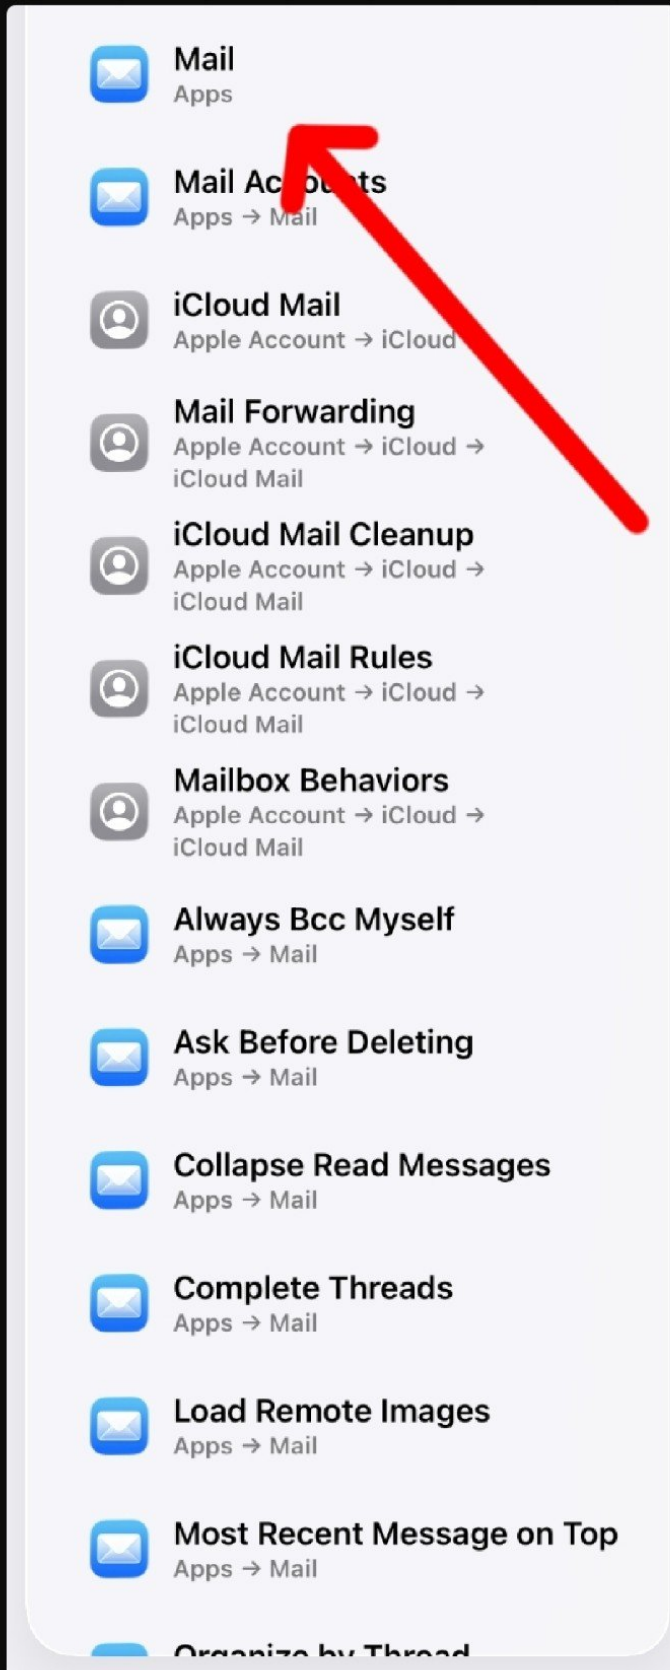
Mail
Apps

Mail Ac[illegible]ts
Apps → Mail

iCloud Mail
Apple Account → iCloud

Mail Forwarding
Apple Account → iCloud → iCloud Mail

iCloud Mail Cleanup
Apple Account → iCloud → iCloud Mail

iCloud Mail Rules
Apple Account → iCloud → iCloud Mail

Mailbox Behaviors
Apple Account → iCloud → iCloud Mail

Always Bcc Myself
Apps → Mail

Ask Before Deleting
Apps → Mail

Collapse Read Messages
Apps → Mail

Complete Threads
Apps → Mail

Load Remote Images
Apps → Mail

Most Recent Message on Top
Apps → Mail

Organize by Thread